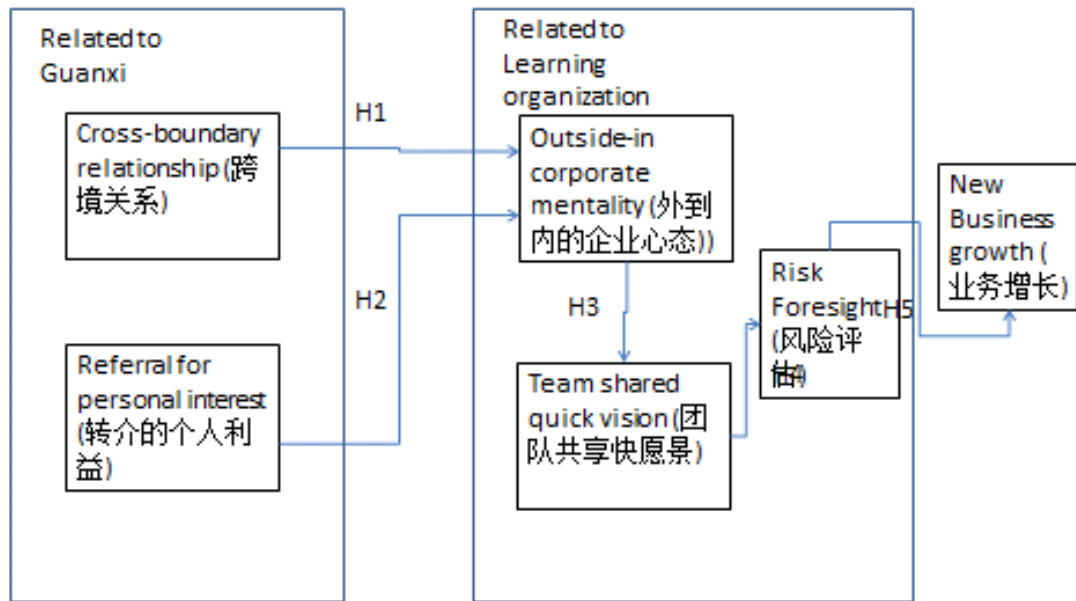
Relatedto Guanxi

Cross-boundary relationship(跨境关系)

Referral for personal interest (转介的个人利益)

H1

H2

Relatedto Learning organization

Outside-in corporate mentality (外到内的企业心态))

H3

Team shared quick vision (团队共享快愿景)

Risk ForesightH5 (风险评估)

New Business growth (业务增长)